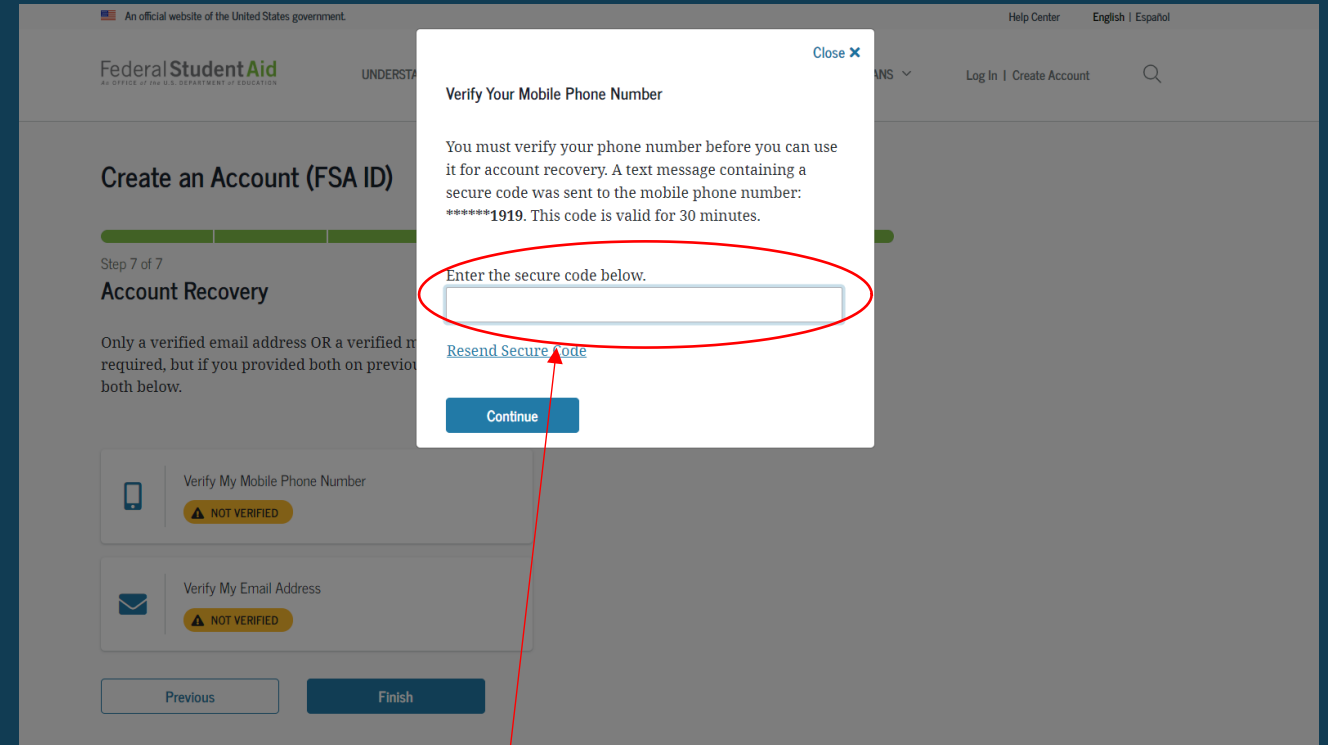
An official website of the United States government.

Help Center English | Español

Federal Student Aid
AN OFFICE of the U.S. DEPARTMENT of EDUCATION

UNDERSTA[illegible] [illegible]ANS

Log In | Create Account

Create an Account (FSA ID)

Step 7 of 7

Account Recovery

Only a verified email address OR a verified m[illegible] required, but if you provided both on previou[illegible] both below.

Verify My Mobile Phone Number
NOT VERIFIED

Verify My Email Address
NOT VERIFIED

Previous

Finish

Close ✕

Verify Your Mobile Phone Number

You must verify your phone number before you can use it for account recovery. A text message containing a secure code was sent to the mobile phone number: ******1919. This code is valid for 30 minutes.

Enter the secure code below.

Resend Secure Code

Continue